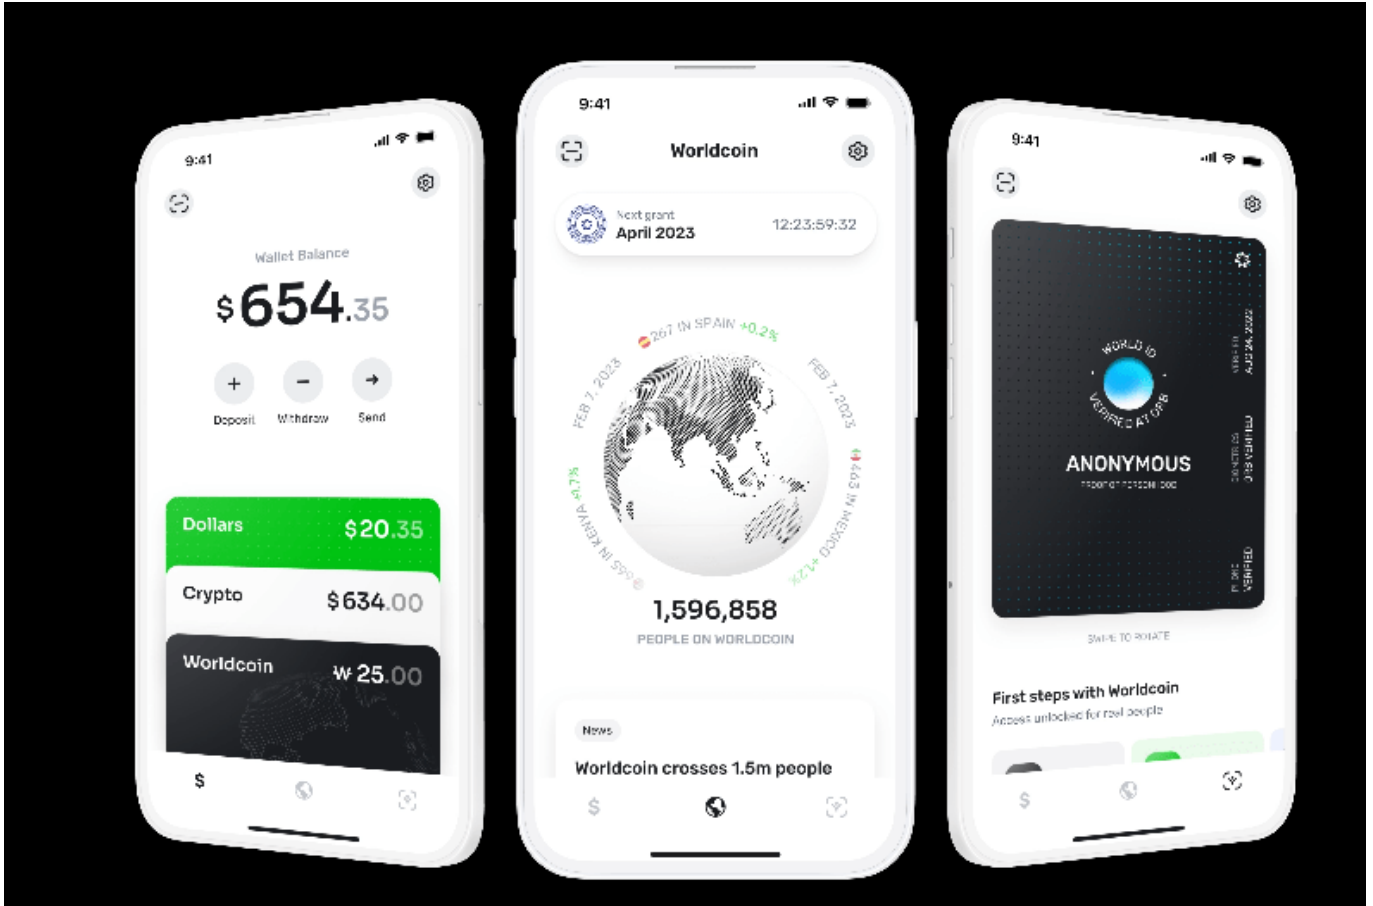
9:41

Wallet Balance

$654.35

+ Deposit
− Withdraw
→ Send

Dollars $20.35

Crypto $634.00

Worldcoin ₩ 25.00

$

9:41

Worldcoin

Next grant
April 2023
12:23:59:32

267 IN SPAIN +0.2%
FEB 7, 2023
FEB 7, 2023
443 IN MEXICO +1.2%
655 IN KENYA +1.7%

1,596,858
PEOPLE ON WORLDCOIN

News
Worldcoin crosses 1.5m people

$

9:41

WORLD ID
VERIFIED AT ORB

ANONYMOUS
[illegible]

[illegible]
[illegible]
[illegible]

SWIPE TO ROTATE

First steps with Worldcoin
Access unlocked for real people

$